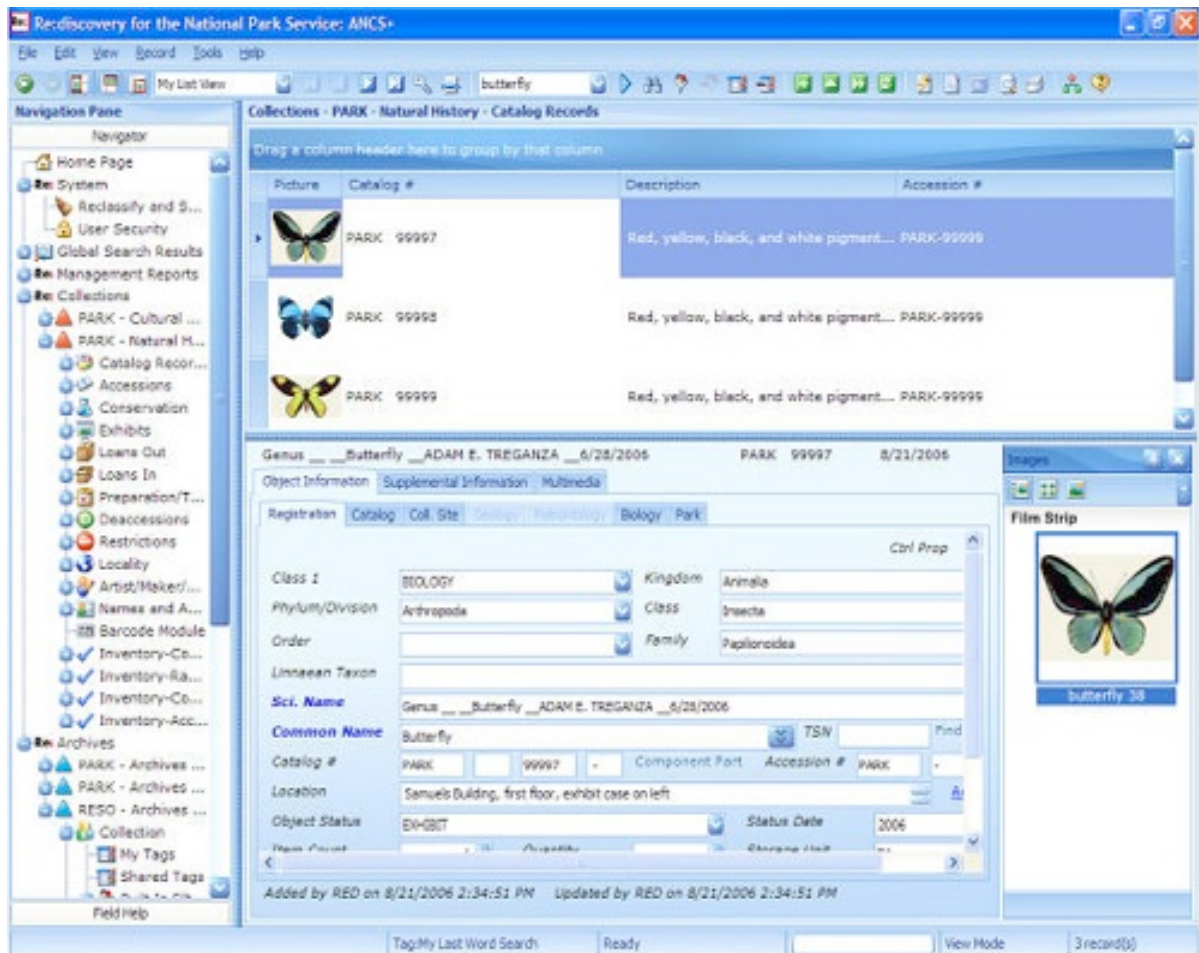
Re:discovery for the National Park Service: ANCS+

File Edit View Record Tools Help

My List View butterfly

Navigation Pane
Navigator
Home Page
Re: System
Reclassify and S...
User Security
Global Search Results
Re: Management Reports
Re: Collections
PARK - Cultural ...
PARK - Natural H...
Catalog Recor...
Accessions
Conservation
Exhibits
Loans Out
Loans In
Preparation/T...
Deaccessions
Restrictions
Locality
Artist/Maker/...
Names and A...
Barcode Module
Inventory-Co...
Inventory-Ra...
Inventory-Co...
Inventory-Acc...
Re: Archives
PARK - Archives ...
PARK - Archives ...
RESO - Archives ...
Collection
My Tags
Shared Tags
Field Help

Collections - PARK - Natural History - Catalog Records

Drag a column header here to group by that column

| Picture | Catalog # | Description | Accession # |
|---|---|---|---|
| | PARK 99997 | Red, yellow, black, and white pigment... | PARK-99999 |
| | PARK 99998 | Red, yellow, black, and white pigment... | PARK-99999 |
| | PARK 99999 | Red, yellow, black, and white pigment... | PARK-99999 |

Genus \_\_ \_\_Butterfly \_\_ADAM E. TREGANZA \_\_6/28/2006 PARK 99997 8/21/2006

Object Information Supplemental Information Multimedia

Registration Catalog Coll. Site Geology Paleontology Biology Park

Ctrl Prop

Class 1 BIOLOGY Kingdom Animalia
Phylum/Division Arthropoda Class Insecta
Order Family Papilionoidea
Linnaean Taxon
Sci. Name Genus \_\_ \_\_Butterfly \_\_ADAM E. TREGANZA \_\_6/28/2006
Common Name Butterfly TSN Find
Catalog # PARK 99997 - Component Part Accession # PARK -
Location Samuels Building, first floor, exhibit case on left
Object Status EXHIBIT Status Date 2006
Item Count Quantity Storage Unit

Added by RED on 8/21/2006 2:34:51 PM Updated by RED on 8/21/2006 2:34:51 PM

Images
Film Strip
butterfly 38

Tag:My Last Word Search Ready View Mode 3 record(s)